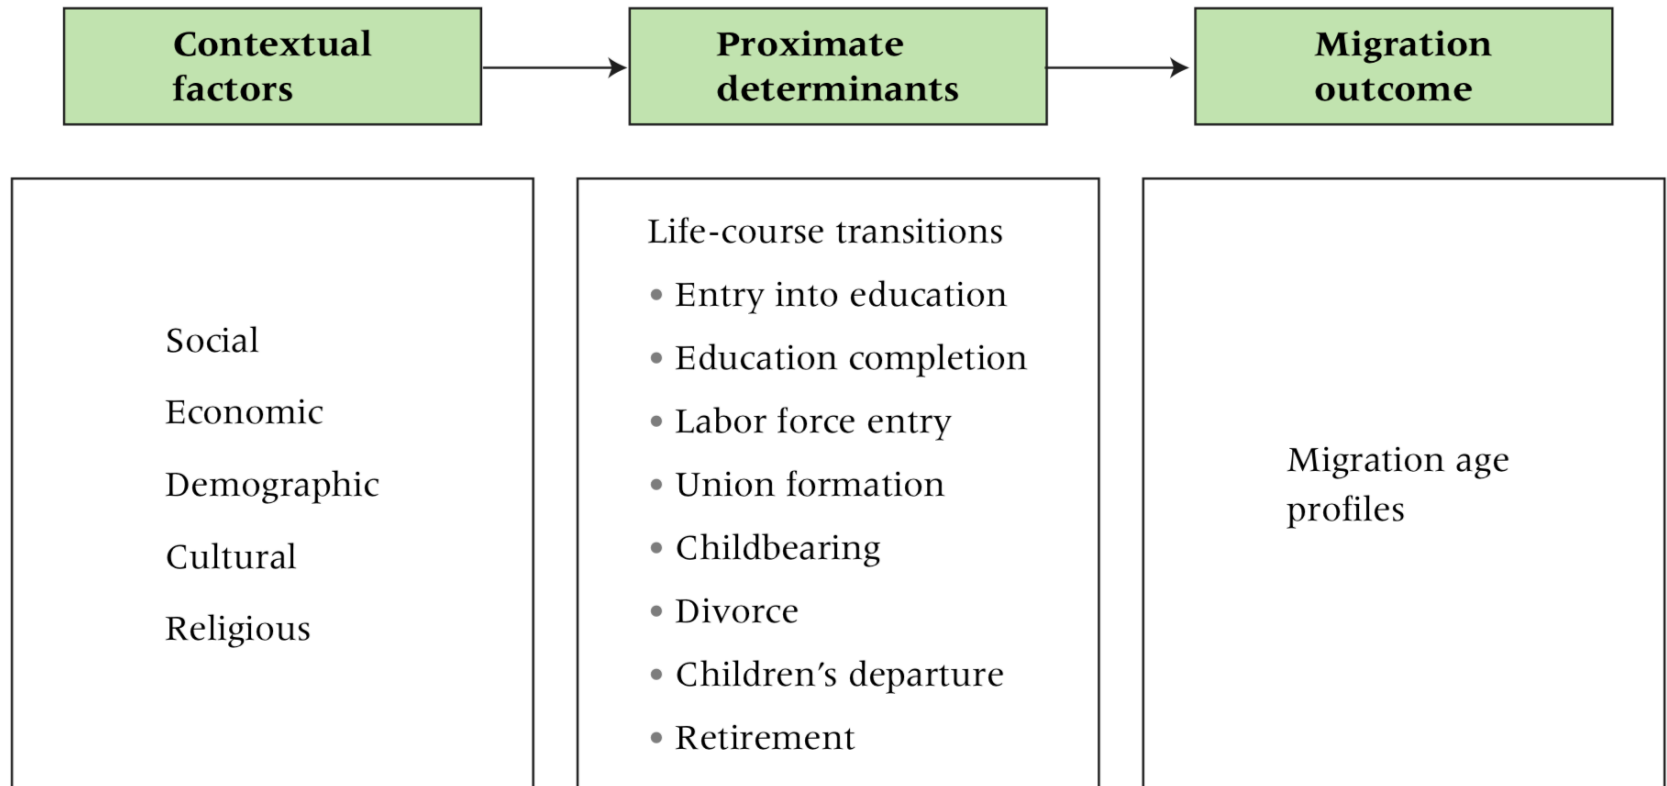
Contextual factors

Proximate determinants

Migration outcome

Social

Economic

Demographic

Cultural

Religious

Life-course transitions

- Entry into education
- Education completion
- Labor force entry
- Union formation
- Childbearing
- Divorce
- Children’s departure
- Retirement

Migration age profiles